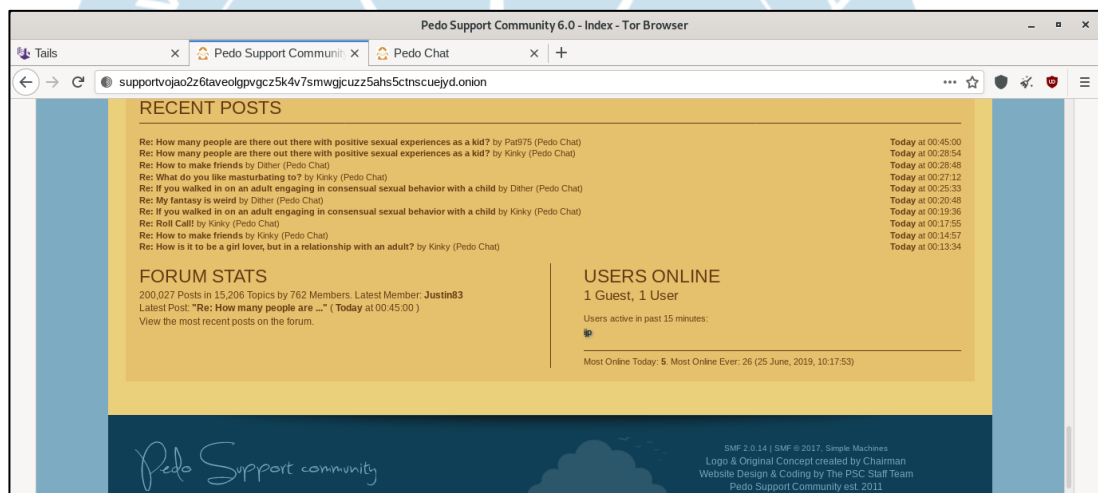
Pedo Support Community 6.0 - Index - Tor Browser

Tails | Pedo Support Communit | Pedo Chat

supportvojao2z6taveolgpvgcz5k4v7smwgjcuzz5ahs5ctnscuejyd.onion

RECENT POSTS

Re: How many people are there out there with positive sexual experiences as a kid? by Pat975 (Pedo Chat) Today at 00:45:00
Re: How many people are there out there with positive sexual experiences as a kid? by Kinky (Pedo Chat) Today at 00:28:54
Re: How to make friends by Dither (Pedo Chat) Today at 00:28:48
Re: What do you like masturbating to? by Kinky (Pedo Chat) Today at 00:27:12
Re: If you walked in on an adult engaging in consensual sexual behavior with a child by Dither (Pedo Chat) Today at 00:25:33
Re: My fantasy is weird by Dither (Pedo Chat) Today at 00:20:48
Re: If you walked in on an adult engaging in consensual sexual behavior with a child by Kinky (Pedo Chat) Today at 00:19:36
Re: Roll Call! by Kinky (Pedo Chat) Today at 00:17:55
Re: How to make friends by Kinky (Pedo Chat) Today at 00:14:57
Re: How is it to be a girl lover, but in a relationship with an adult? by Kinky (Pedo Chat) Today at 00:13:34

FORUM STATS
200,027 Posts in 15,206 Topics by 762 Members. Latest Member: Justin83
Latest Post: "Re: How many people are ..." ( Today at 00:45:00 )
View the most recent posts on the forum.

USERS ONLINE
1 Guest, 1 User
Users active in past 15 minutes:
ip
Most Online Today: 5. Most Online Ever: 26 (25 June, 2019, 10:17:53)

Pedo Support community

SMF 2.0.14 | SMF © 2017, Simple Machines
Logo & Original Concept created by Chairman
Website Design & Coding by The PSC Staff Team
Pedo Support Community est. 2011